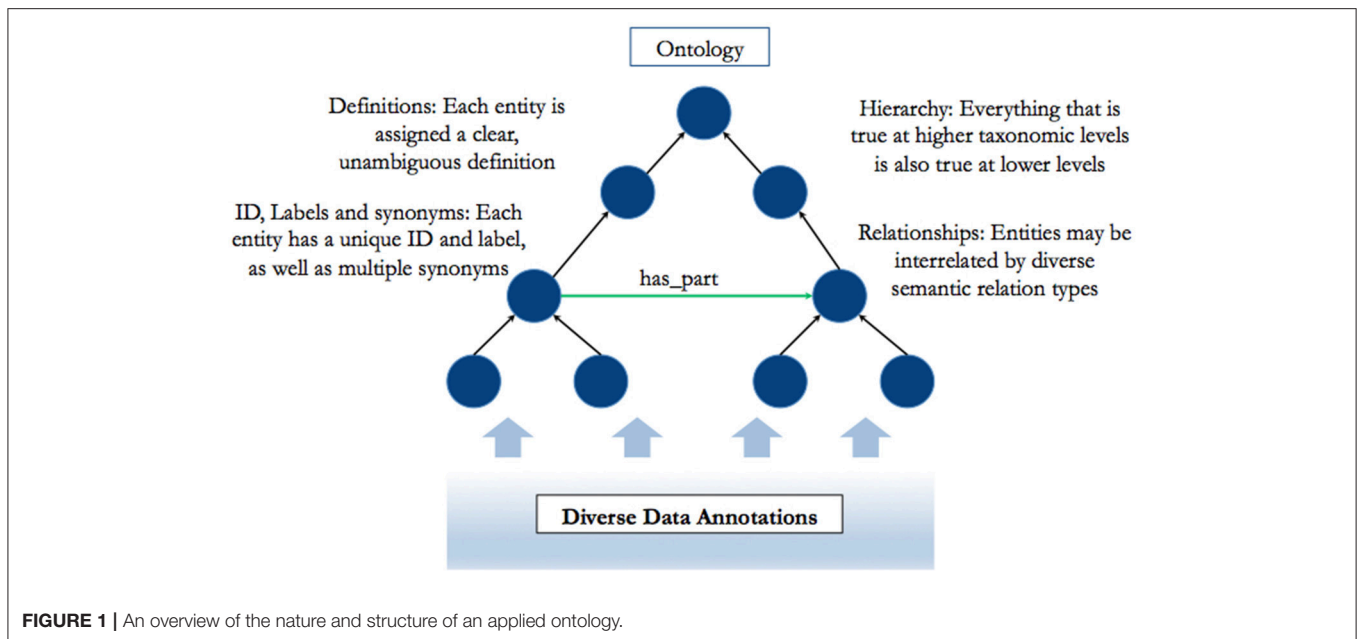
Ontology

Definitions: Each entity is assigned a clear, unambiguous definition

Hierarchy: Everything that is true at higher taxonomic levels is also true at lower levels

ID, Labels and synonyms: Each entity has a unique ID and label, as well as multiple synonyms

has_part

Relationships: Entities may be interrelated by diverse semantic relation types

Diverse Data Annotations

**FIGURE 1 |** An overview of the nature and structure of an applied ontology.